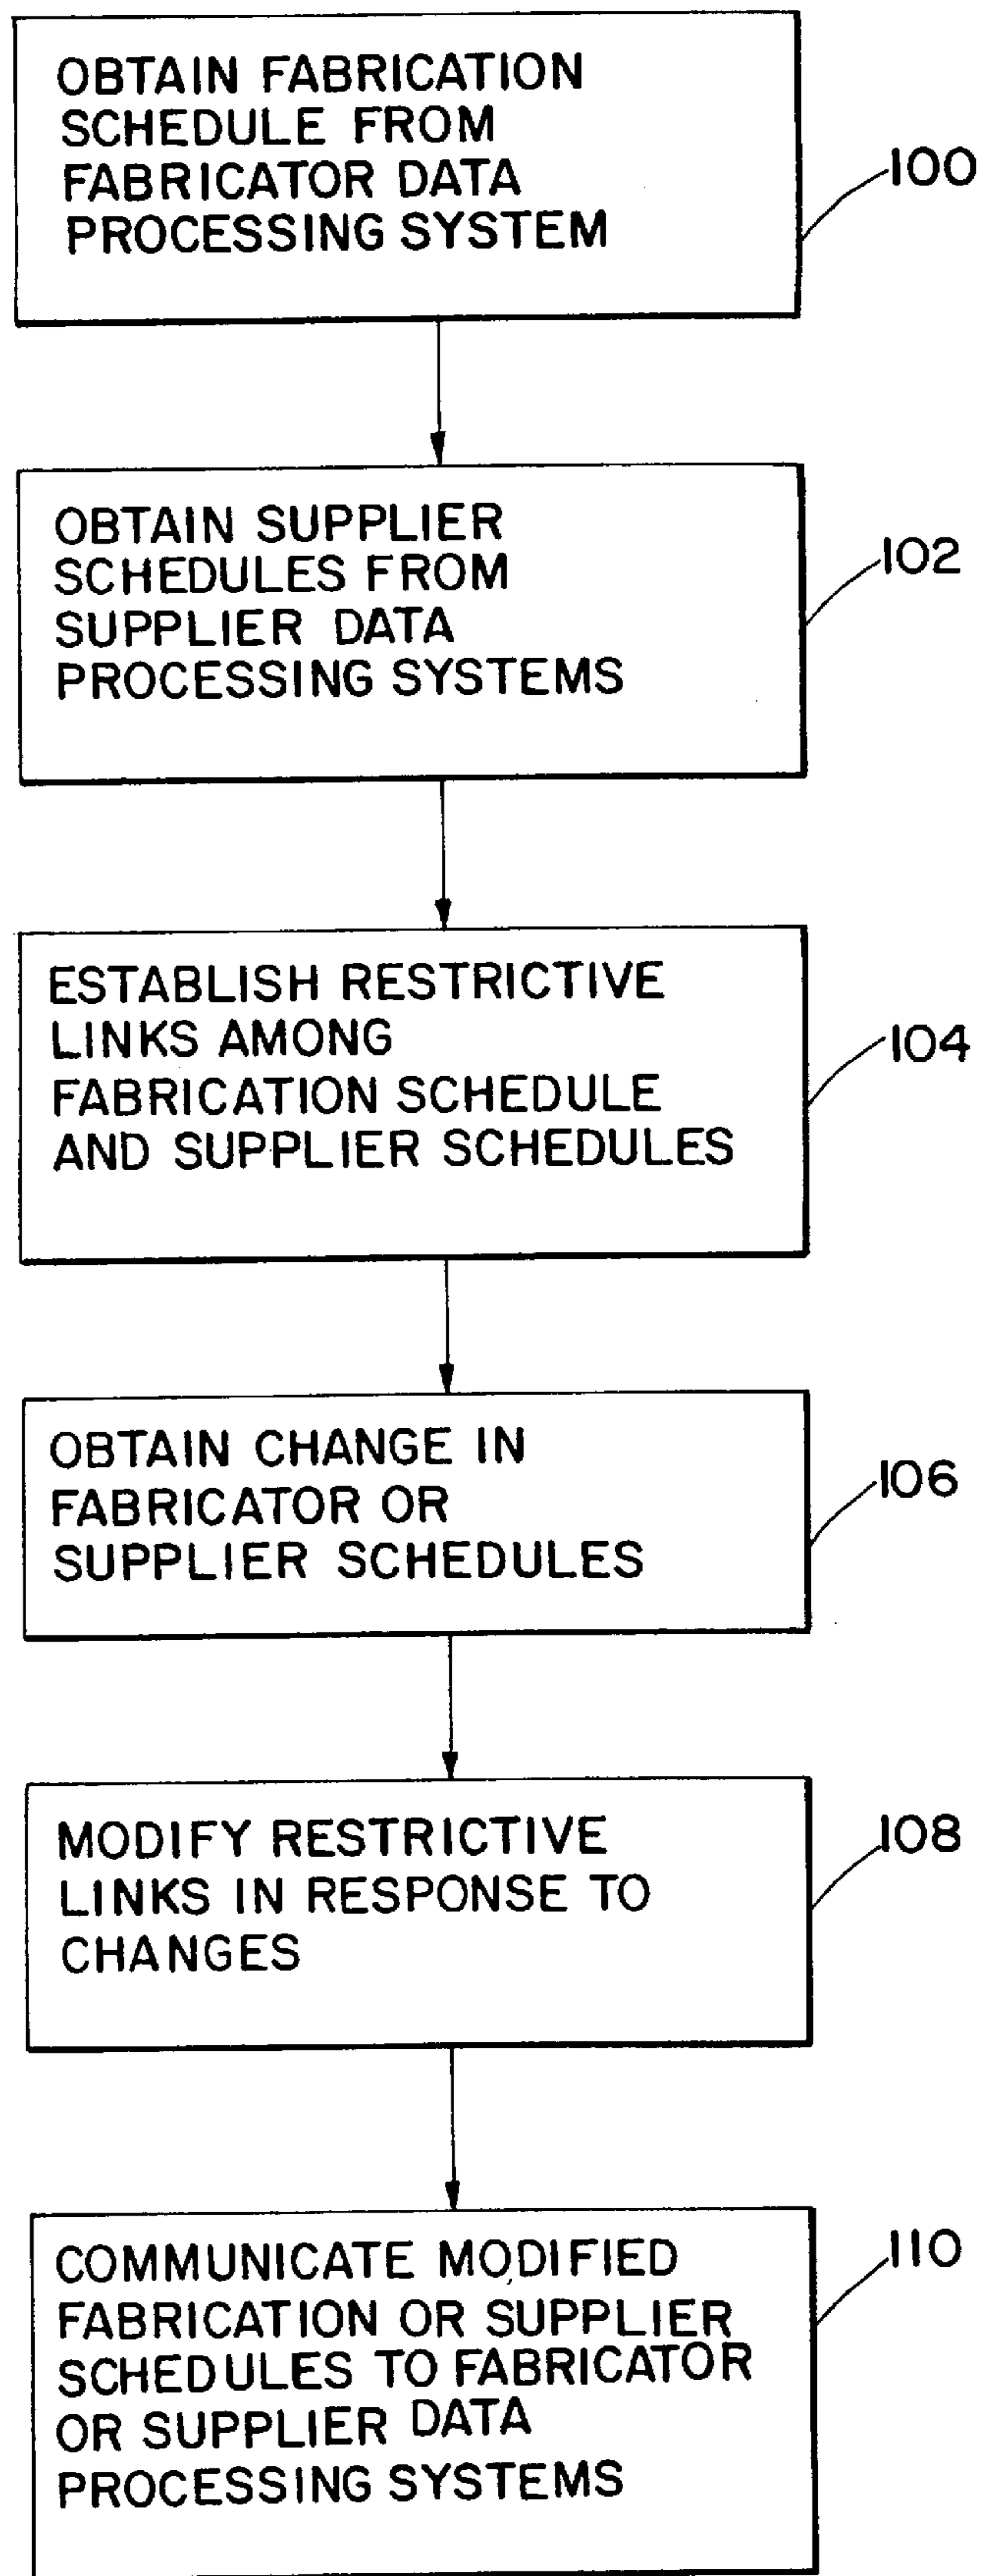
OBTAIN FABRICATION SCHEDULE FROM FABRICATOR DATA PROCESSING SYSTEM

100

OBTAIN SUPPLIER SCHEDULES FROM SUPPLIER DATA PROCESSING SYSTEMS

102

ESTABLISH RESTRICTIVE LINKS AMONG FABRICATION SCHEDULE AND SUPPLIER SCHEDULES

104

OBTAIN CHANGE IN FABRICATOR OR SUPPLIER SCHEDULES

106

MODIFY RESTRICTIVE LINKS IN RESPONSE TO CHANGES

108

COMMUNICATE MODIFIED FABRICATION OR SUPPLIER SCHEDULES TO FABRICATOR OR SUPPLIER DATA PROCESSING SYSTEMS

110